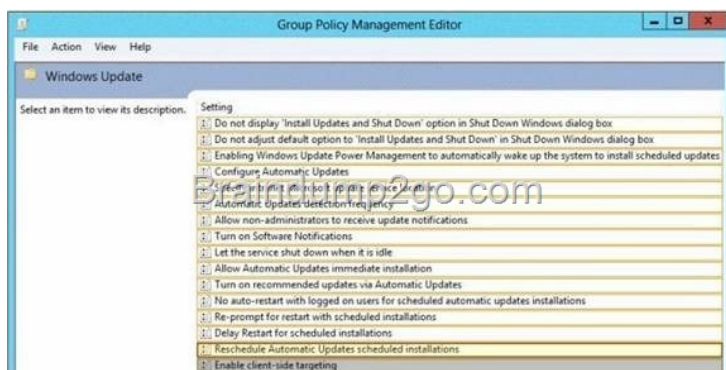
Group Policy Management Editor

File Action View Help

Windows Update

Select an item to view its description.

Setting
Do not display 'Install Updates and Shut Down' option in Shut Down Windows dialog box
Do not adjust default option to 'Install Updates and Shut Down' in Shut Down Windows dialog box
Enabling Windows Update Power Management to automatically wake up the system to install scheduled updates
Configure Automatic Updates
Specify intranet Microsoft update service location
Automatic Updates detection frequency
Allow non-administrators to receive update notifications
Turn on Software Notifications
Let the service shut down when it is idle
Allow Automatic Updates immediate installation
Turn on recommended updates via Automatic Updates
No auto-restart with logged on users for scheduled automatic updates installations
Re-prompt for restart with scheduled installations
Delay Restart for scheduled installations
Reschedule Automatic Updates scheduled installations
Enable client-side targeting

Braindump2go.com